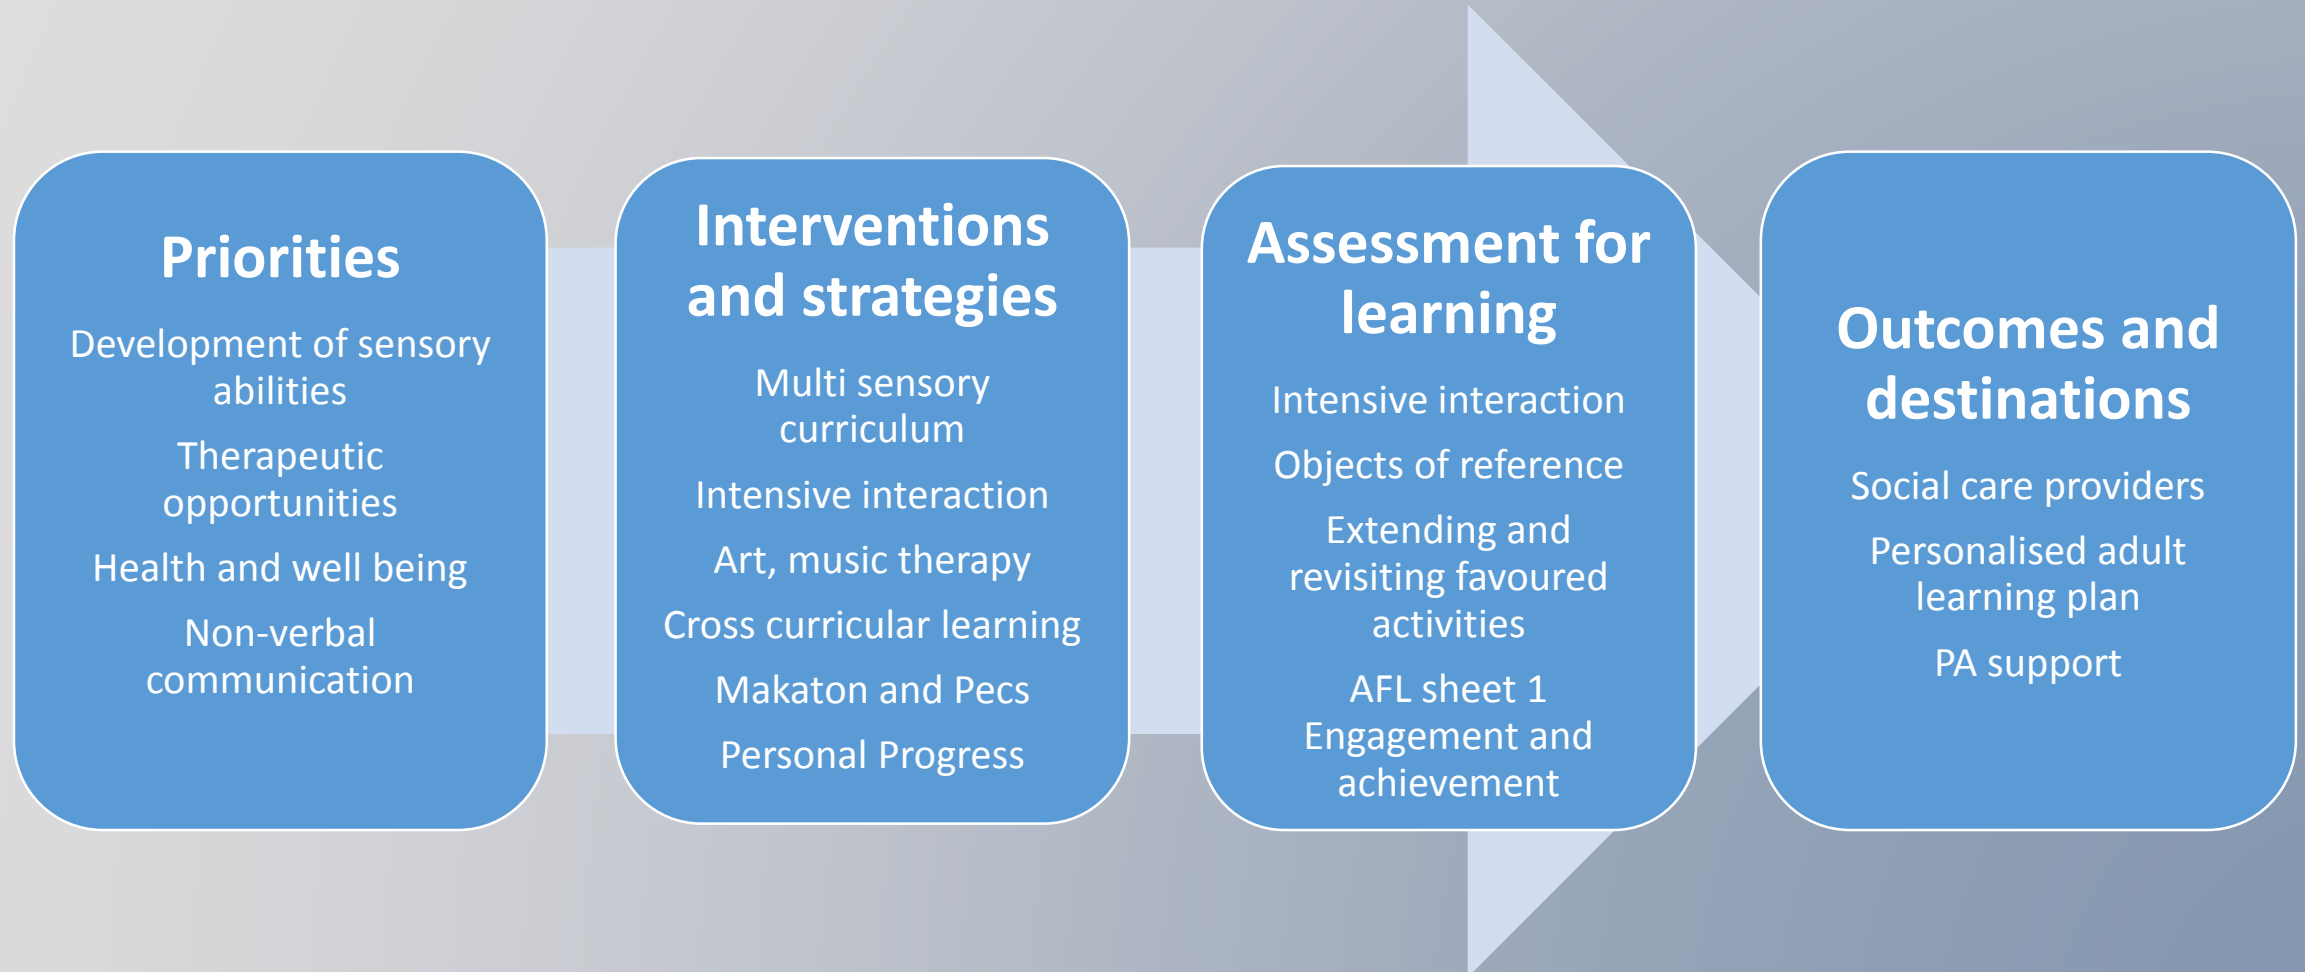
Priorities

Development of sensory abilities

Therapeutic opportunities

Health and well being

Non-verbal communication

Interventions and strategies

Multi sensory curriculum

Intensive interaction

Art, music therapy

Cross curricular learning

Makaton and Pecs

Personal Progress

Assessment for learning

Intensive interaction

Objects of reference

Extending and revisiting favoured activities

AFL sheet 1 Engagement and achievement

Outcomes and destinations

Social care providers

Personalised adult learning plan

PA support